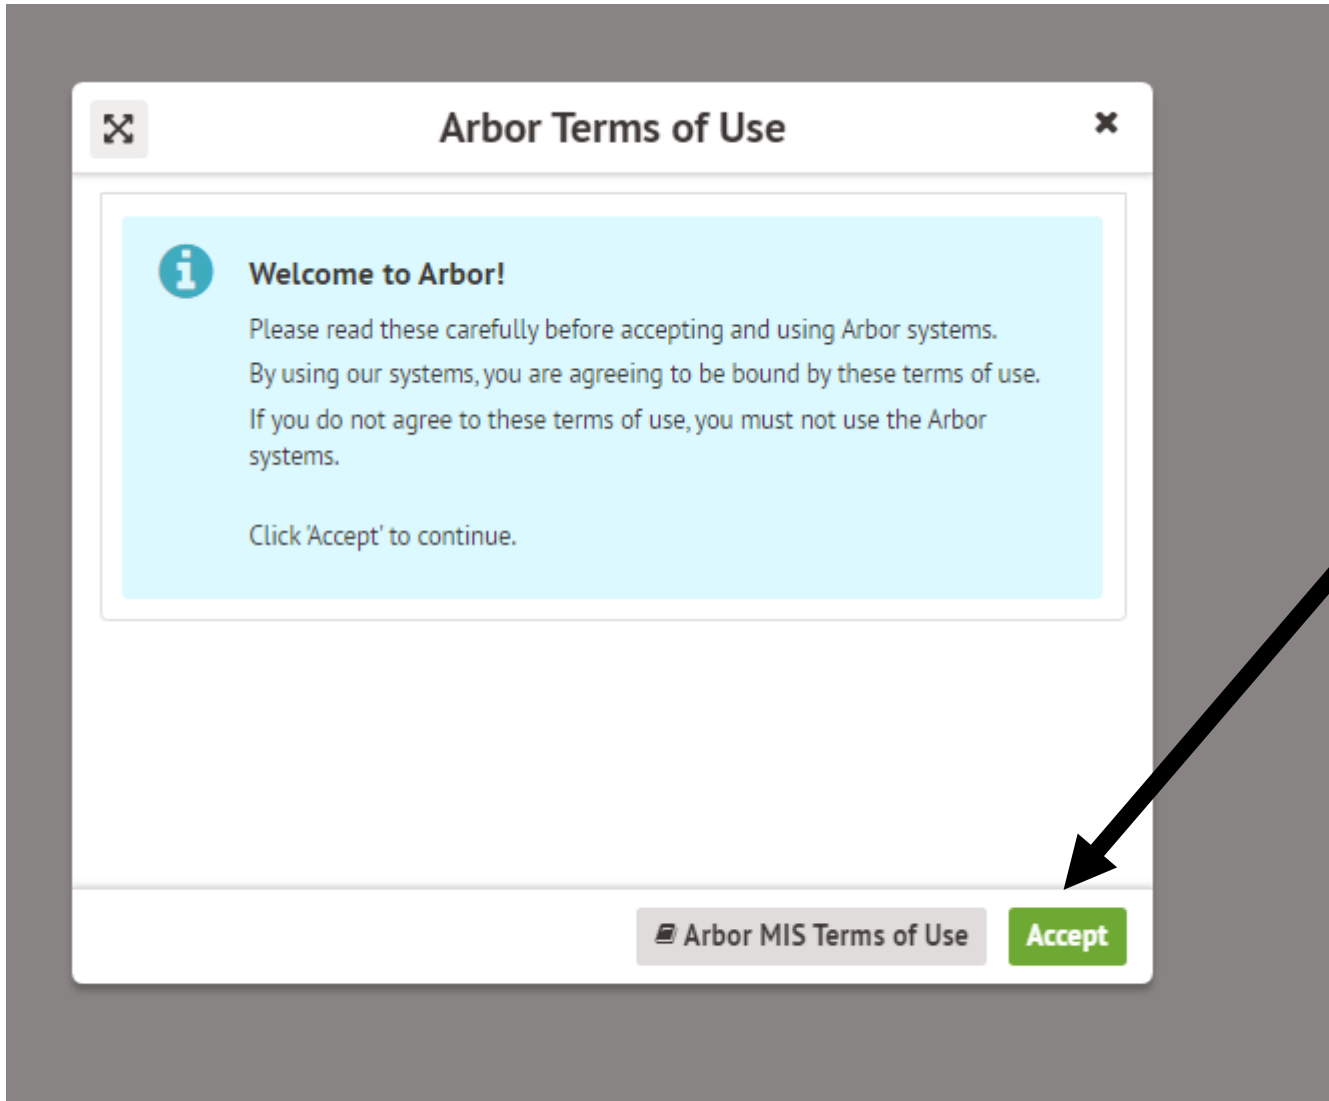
Arbor Terms of Use

Welcome to Arbor!

Please read these carefully before accepting and using Arbor systems.

By using our systems, you are agreeing to be bound by these terms of use.

If you do not agree to these terms of use, you must not use the Arbor systems.

Click 'Accept' to continue.

Arbor MIS Terms of Use

Accept